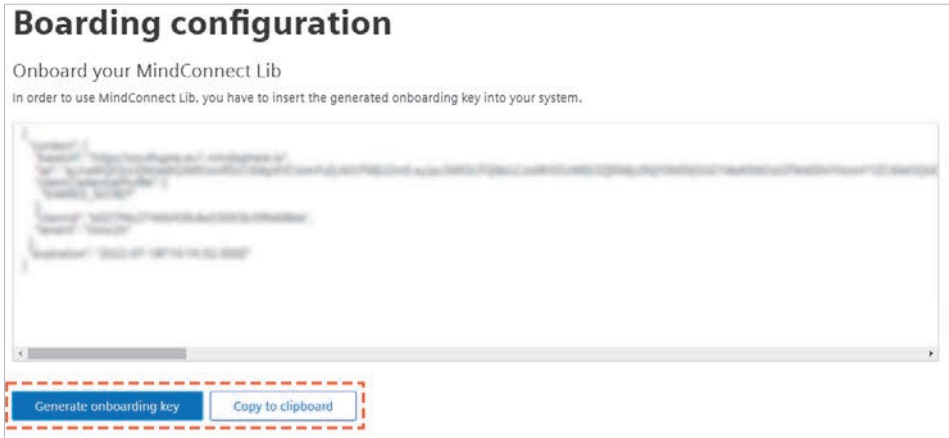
# Boarding configuration

Onboard your MindConnect Lib

In order to use MindConnect Lib, you have to insert the generated onboarding key into your system.

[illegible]

Generate onboarding key

Copy to clipboard